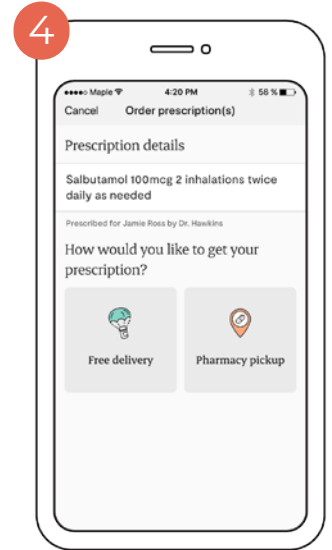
4

Maple 4:20 PM 58 %

Cancel Order prescription(s)

Prescription details

Salbutamol 100mcg 2 inhalations twice daily as needed

Prescribed for Jamie Ross by Dr. Hawkins

How would you like to get your prescription?

Free delivery

Pharmacy pickup